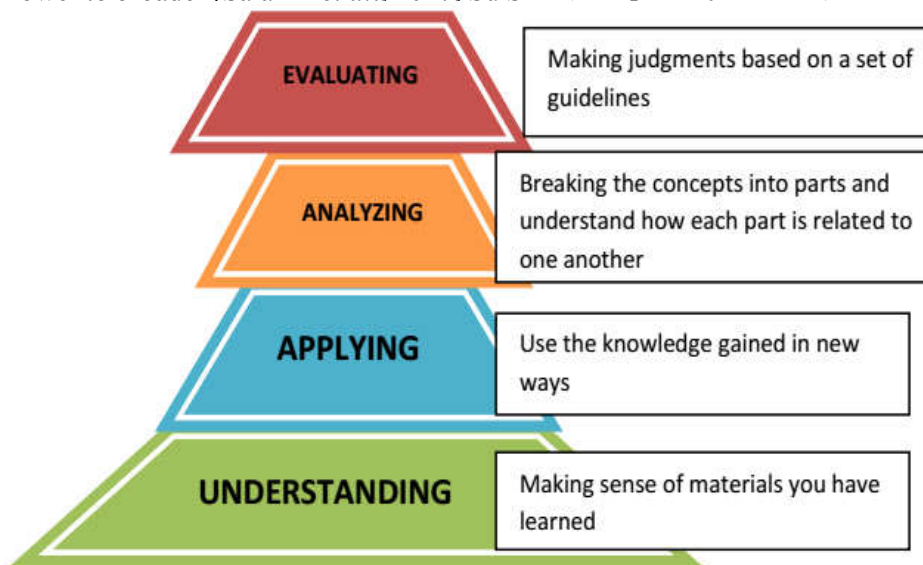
EVALUATING

Making judgments based on a set of guidelines

ANALYZING

Breaking the concepts into parts and understand how each part is related to one another

APPLYING

Use the knowledge gained in new ways

UNDERSTANDING

Making sense of materials you have learned